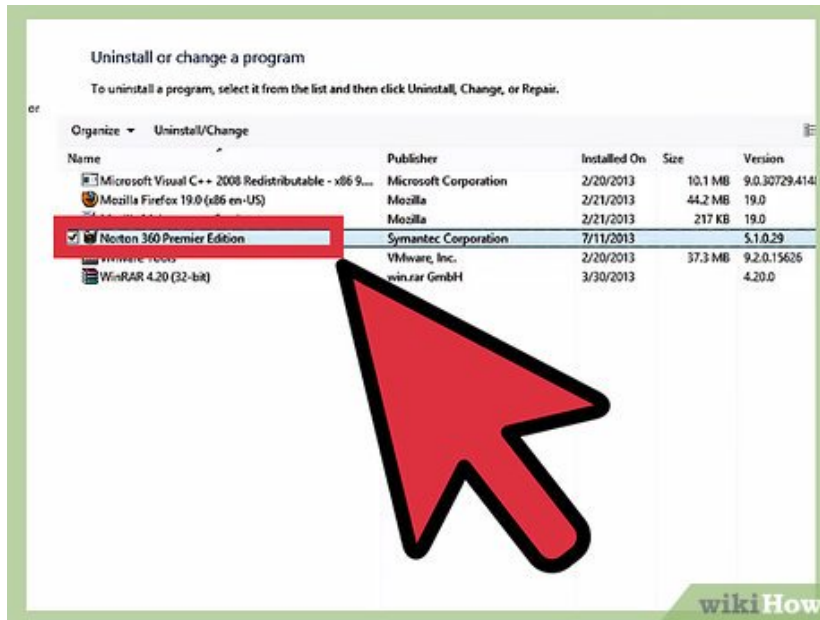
Uninstall or change a program

To uninstall a program, select it from the list and then click Uninstall, Change, or Repair.

er

Organize ▾ Uninstall/Change

| Name | Publisher | Installed On | Size | Version |
|---|---|---|---|---|
| Microsoft Visual C++ 2008 Redistributable - x86 9.... | Microsoft Corporation | 2/20/2013 | 10.1 MB | 9.0.30729.414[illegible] |
| Mozilla Firefox 19.0 (x86 en-US) | Mozilla | 2/21/2013 | 44.2 MB | 19.0 |
| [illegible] | Mozilla | 2/21/2013 | 217 KB | 19.0 |
| Norton 360 Premier Edition | Symantec Corporation | 7/11/2013 | | 5.1.0.29 |
| VMware Tools | VMware, Inc. | 2/20/2013 | 37.3 MB | 9.2.0.15626 |
| WinRAR 4.20 (32-bit) | win.rar GmbH | 3/30/2013 | | 4.20.0 |

wikiHow